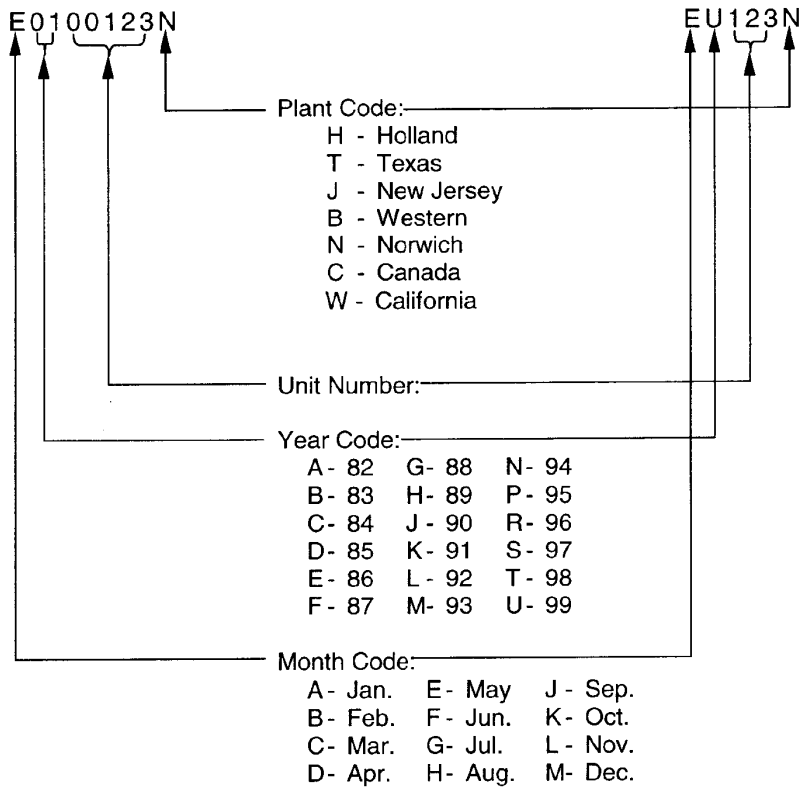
E0100123N

EU123N

Plant Code:
H - Holland
T - Texas
J - New Jersey
B - Western
N - Norwich
C - Canada
W - California

Unit Number:

Year Code:

| | | |
|---|---|---|
| A- 82 | G- 88 | N- 94 |
| B- 83 | H- 89 | P- 95 |
| C- 84 | J - 90 | R- 96 |
| D- 85 | K- 91 | S- 97 |
| E- 86 | L - 92 | T- 98 |
| F- 87 | M- 93 | U- 99 |

Month Code:

| | | |
|---|---|---|
| A- Jan. | E- May | J - Sep. |
| B- Feb. | F- Jun. | K- Oct. |
| C- Mar. | G- Jul. | L - Nov. |
| D- Apr. | H- Aug. | M- Dec. |